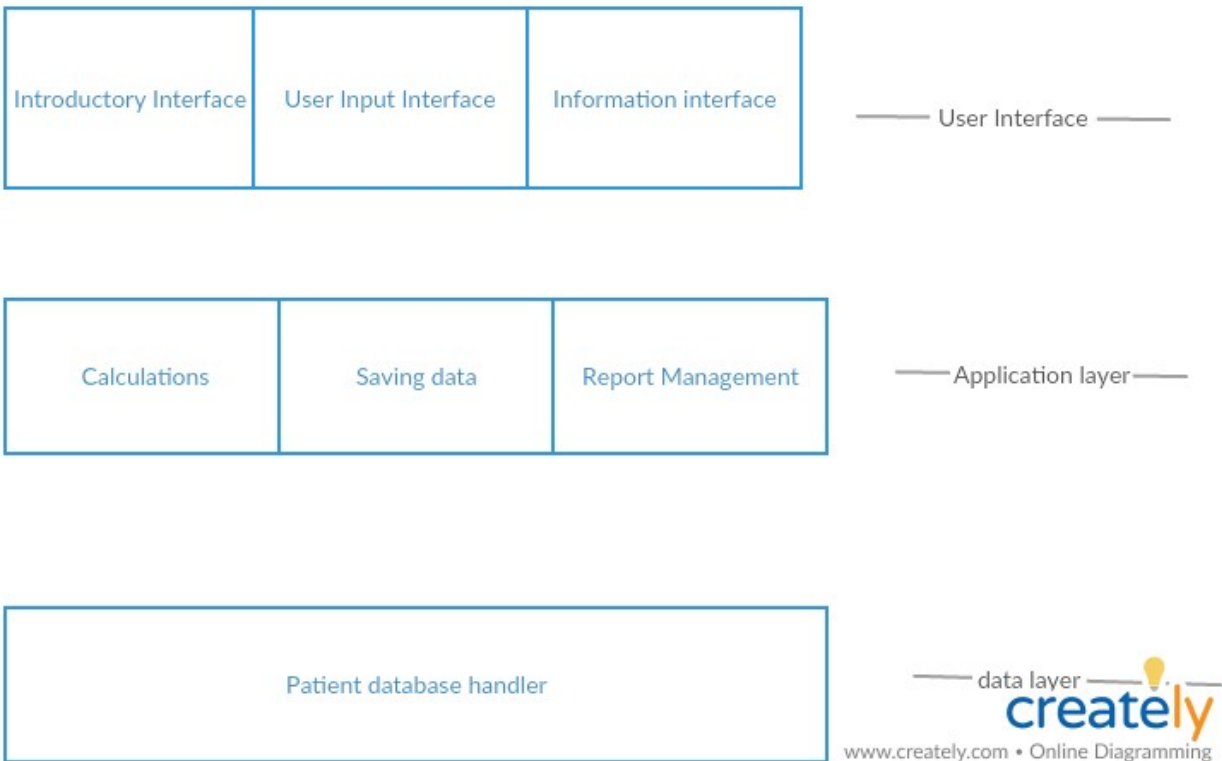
Introductory Interface | User Input Interface | Information interface

User Interface

Calculations | Saving data | Report Management

Application layer

Patient database handler

data layer

creately

www.creately.com • Online Diagramming